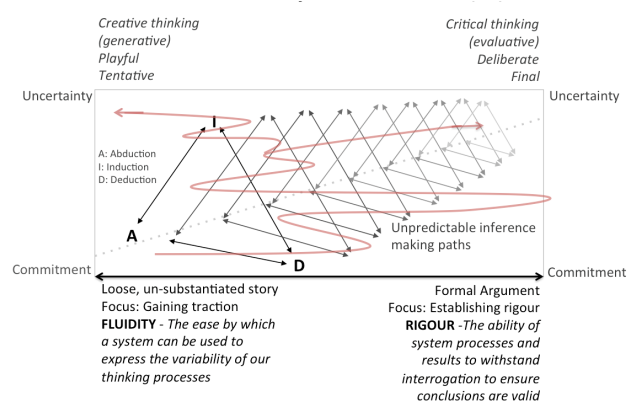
Creative thinking (generative)
Playful
Tentative

Critical thinking (evaluative)
Deliberate
Final

Uncertainty

Uncertainty

A: Abduction
I: Induction
D: Deduction

I

A

D

Unpredictable inference making paths

Commitment

Commitment

Loose, un-substantiated story
Focus: Gaining traction
**FLUIDITY** - *The ease by which a system can be used to express the variability of our thinking processes*

Formal Argument
Focus: Establishing rigour
**RIGOUR** -*The ability of system processes and results to withstand interrogation to ensure conclusions are valid*